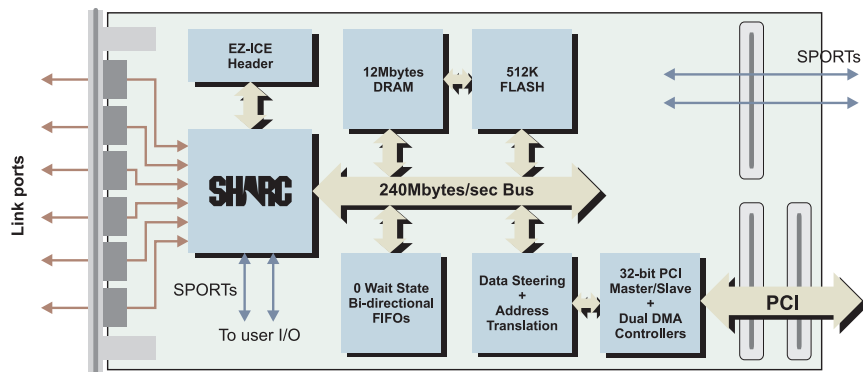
EZ-ICE Header

12Mbytes DRAM

512K FLASH

SPORTs

Link ports

SHARC

240Mbytes/sec Bus

SPORTs

To user I/O

0 Wait State Bi-directional FIFOs

Data Steering + Address Translation

32-bit PCI Master/Slave + Dual DMA Controllers

PCI